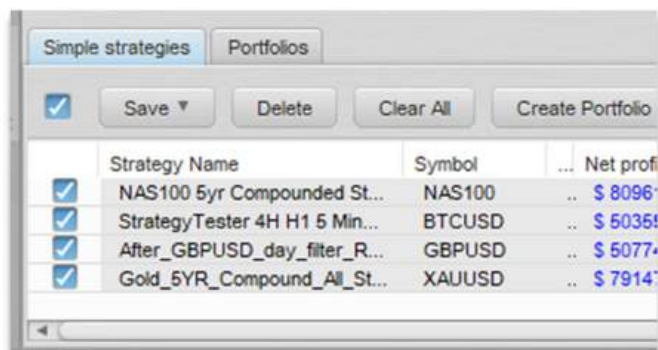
Simple strategies | Portfolios

Save ▼ Delete Clear All Create Portfolio

| | Strategy Name | Symbol | ... | Net profi |
|---|---|---|---|---|
| | NAS100 5yr Compounded St... | NAS100 | .. | \$ 8096 |
| | StrategyTester 4H H1 5 Min... | BTCUSD | .. | \$ 5035 |
| | After_GBPUSD_day_filter_R... | GBPUSD | .. | \$ 5077 |
| | Gold_5YR_Compound_All_St... | XAUUSD | .. | \$ 7914 |